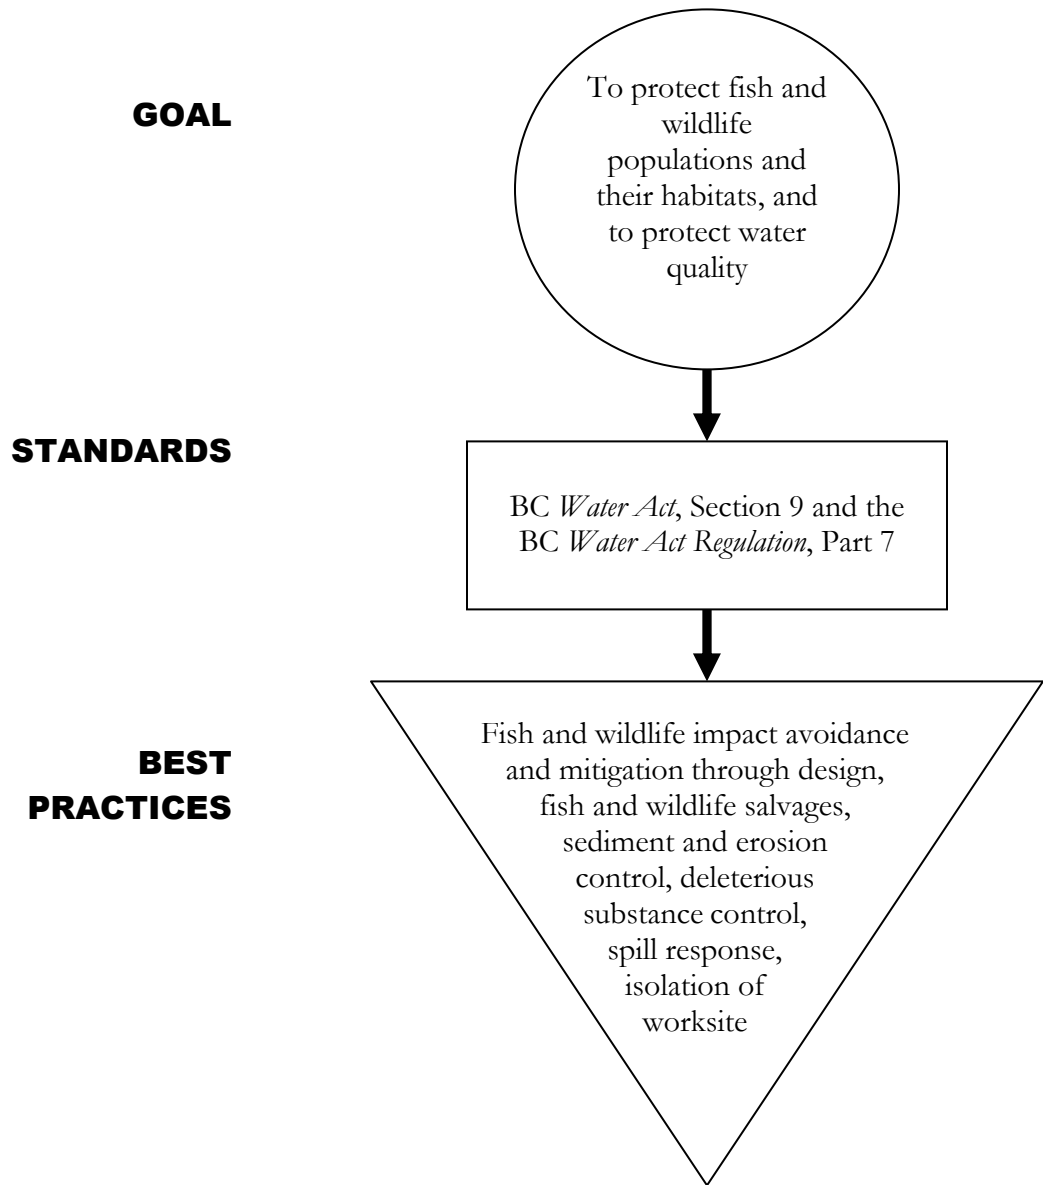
GOAL

To protect fish and wildlife populations and their habitats, and to protect water quality

STANDARDS

BC *Water Act*, Section 9 and the BC *Water Act Regulation*, Part 7

BEST PRACTICES

Fish and wildlife impact avoidance and mitigation through design, fish and wildlife salvages, sediment and erosion control, deleterious substance control, spill response, isolation of worksite